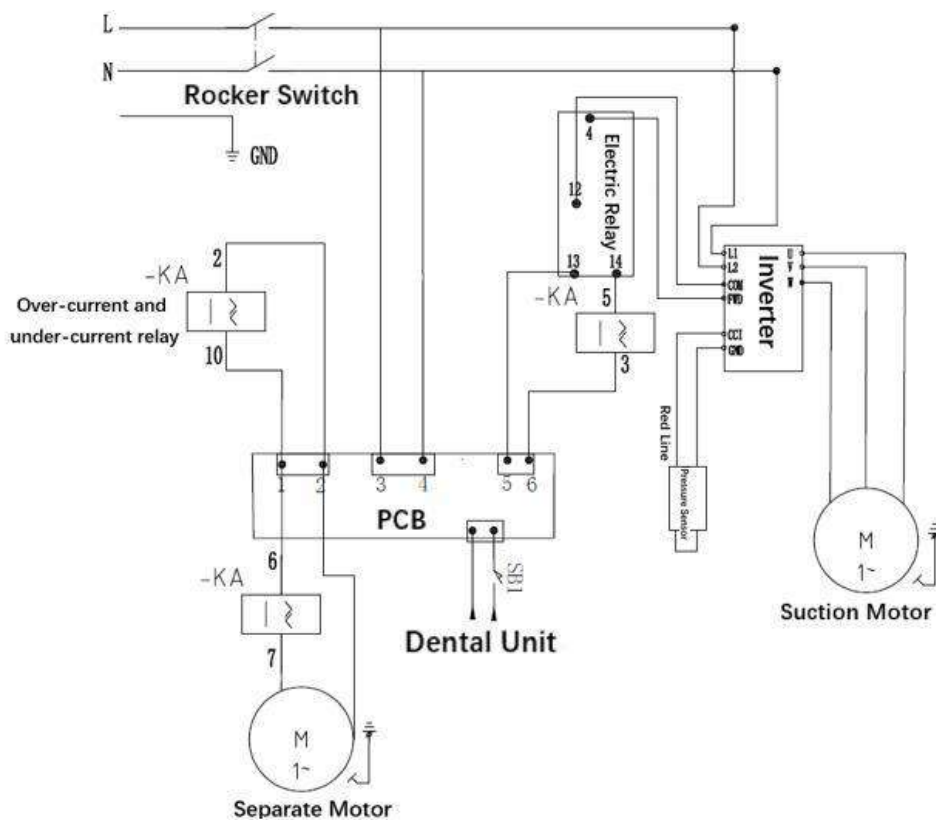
L

N

Rocker Switch

GND

4

12

Electric Relay

13 14

-KA

5

3

L1
L2
COM
FWD
CCI
GND

Inverter

U
V
W

2

-KA

Over-current and under-current relay

10

1 2 3 4 5 6

PCB

Red Line

Pressure Sensor

M
1~

Suction Motor

6

-KA

7

SB1

Dental Unit

M
1~

Separate Motor